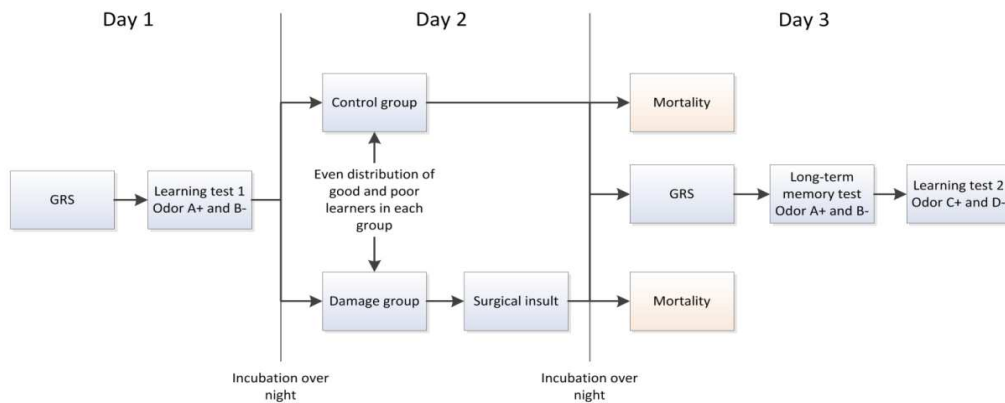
Day 1

Day 2

Day 3

GRS

Learning test 1 Odor A+ and B-

Control group

Even distribution of good and poor learners in each group

Damage group

Surgical insult

Mortality

GRS

Long-term memory test Odor A+ and B-

Learning test 2 Odor C+ and D-

Mortality

Incubation over night

Incubation over night